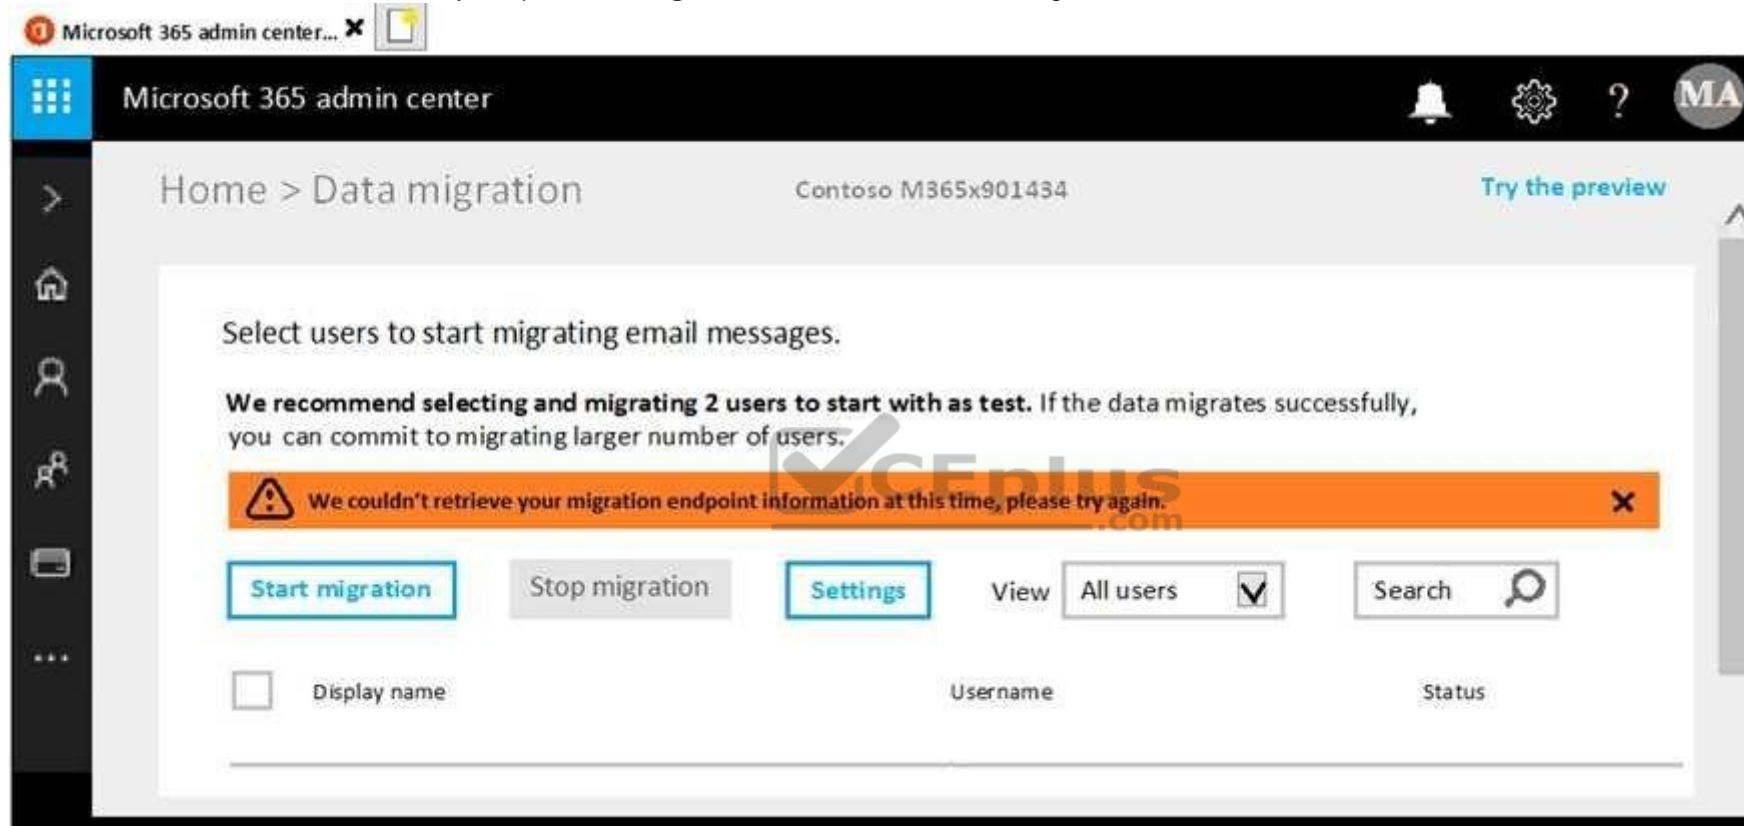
Microsoft 365 admin center... ✖

Microsoft 365 admin center

MA

Home > Data migration

Contoso M365x901434

Try the preview

Select users to start migrating email messages.

**We recommend selecting and migrating 2 users to start with as test.** If the data migrates successfully, you can commit to migrating larger number of users.

We couldn't retrieve your migration endpoint information at this time, please try again.

VCEplus .com

Start migration

Stop migration

Settings

View

All users

Search

Display name

Username

Status